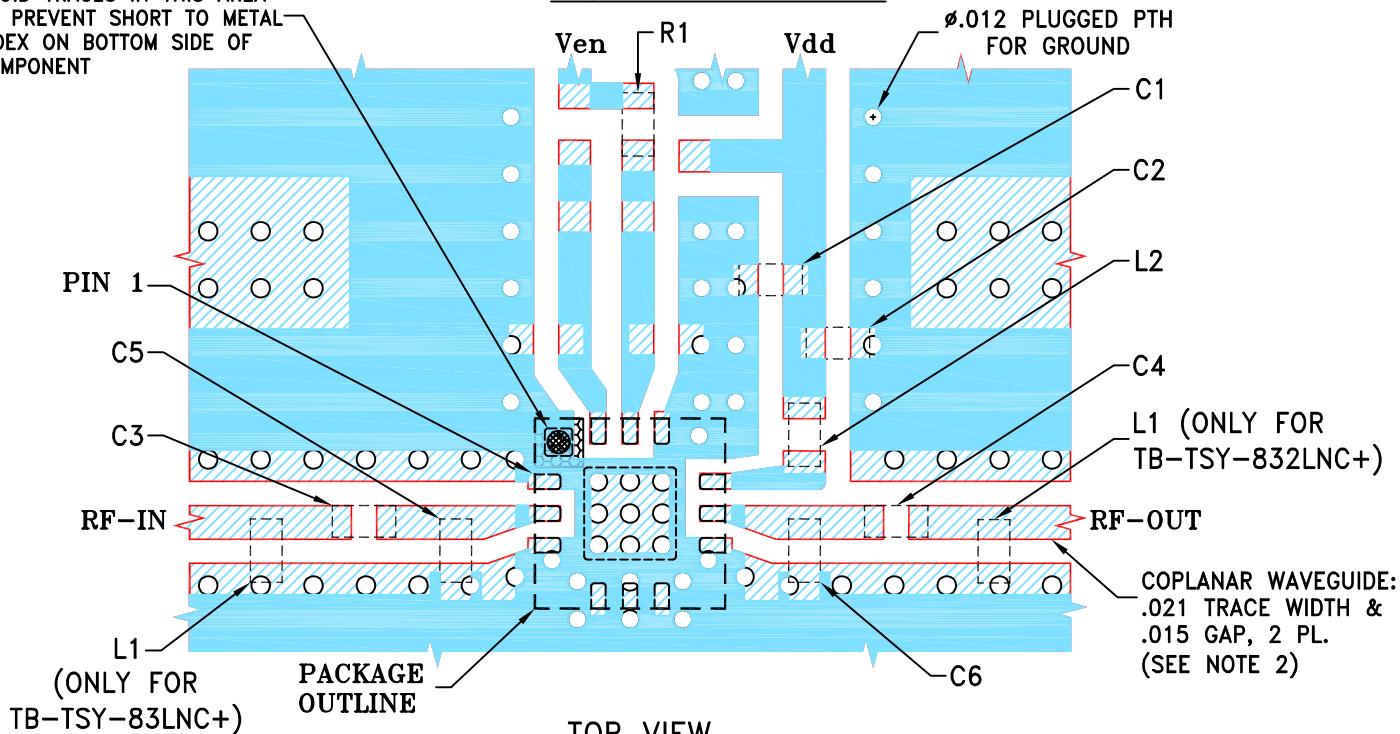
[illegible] PREVENT SHORT TO METAL
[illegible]DEX ON BOTTOM SIDE OF
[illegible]MPONENT

Ven
R1
Vdd
ø.012 PLUGGED PTH
FOR GROUND

C1
C2
L2
PIN 1
C5
C4
C3
L1 (ONLY FOR
TB-TSY-832LNC+)
RF-IN
RF-OUT
COPLANAR WAVEGUIDE:
.021 TRACE WIDTH &
.015 GAP, 2 PL.
(SEE NOTE 2)
L1
(ONLY FOR
TB-TSY-83LNC+)
PACKAGE
OUTLINE
C6
TOP VIEW